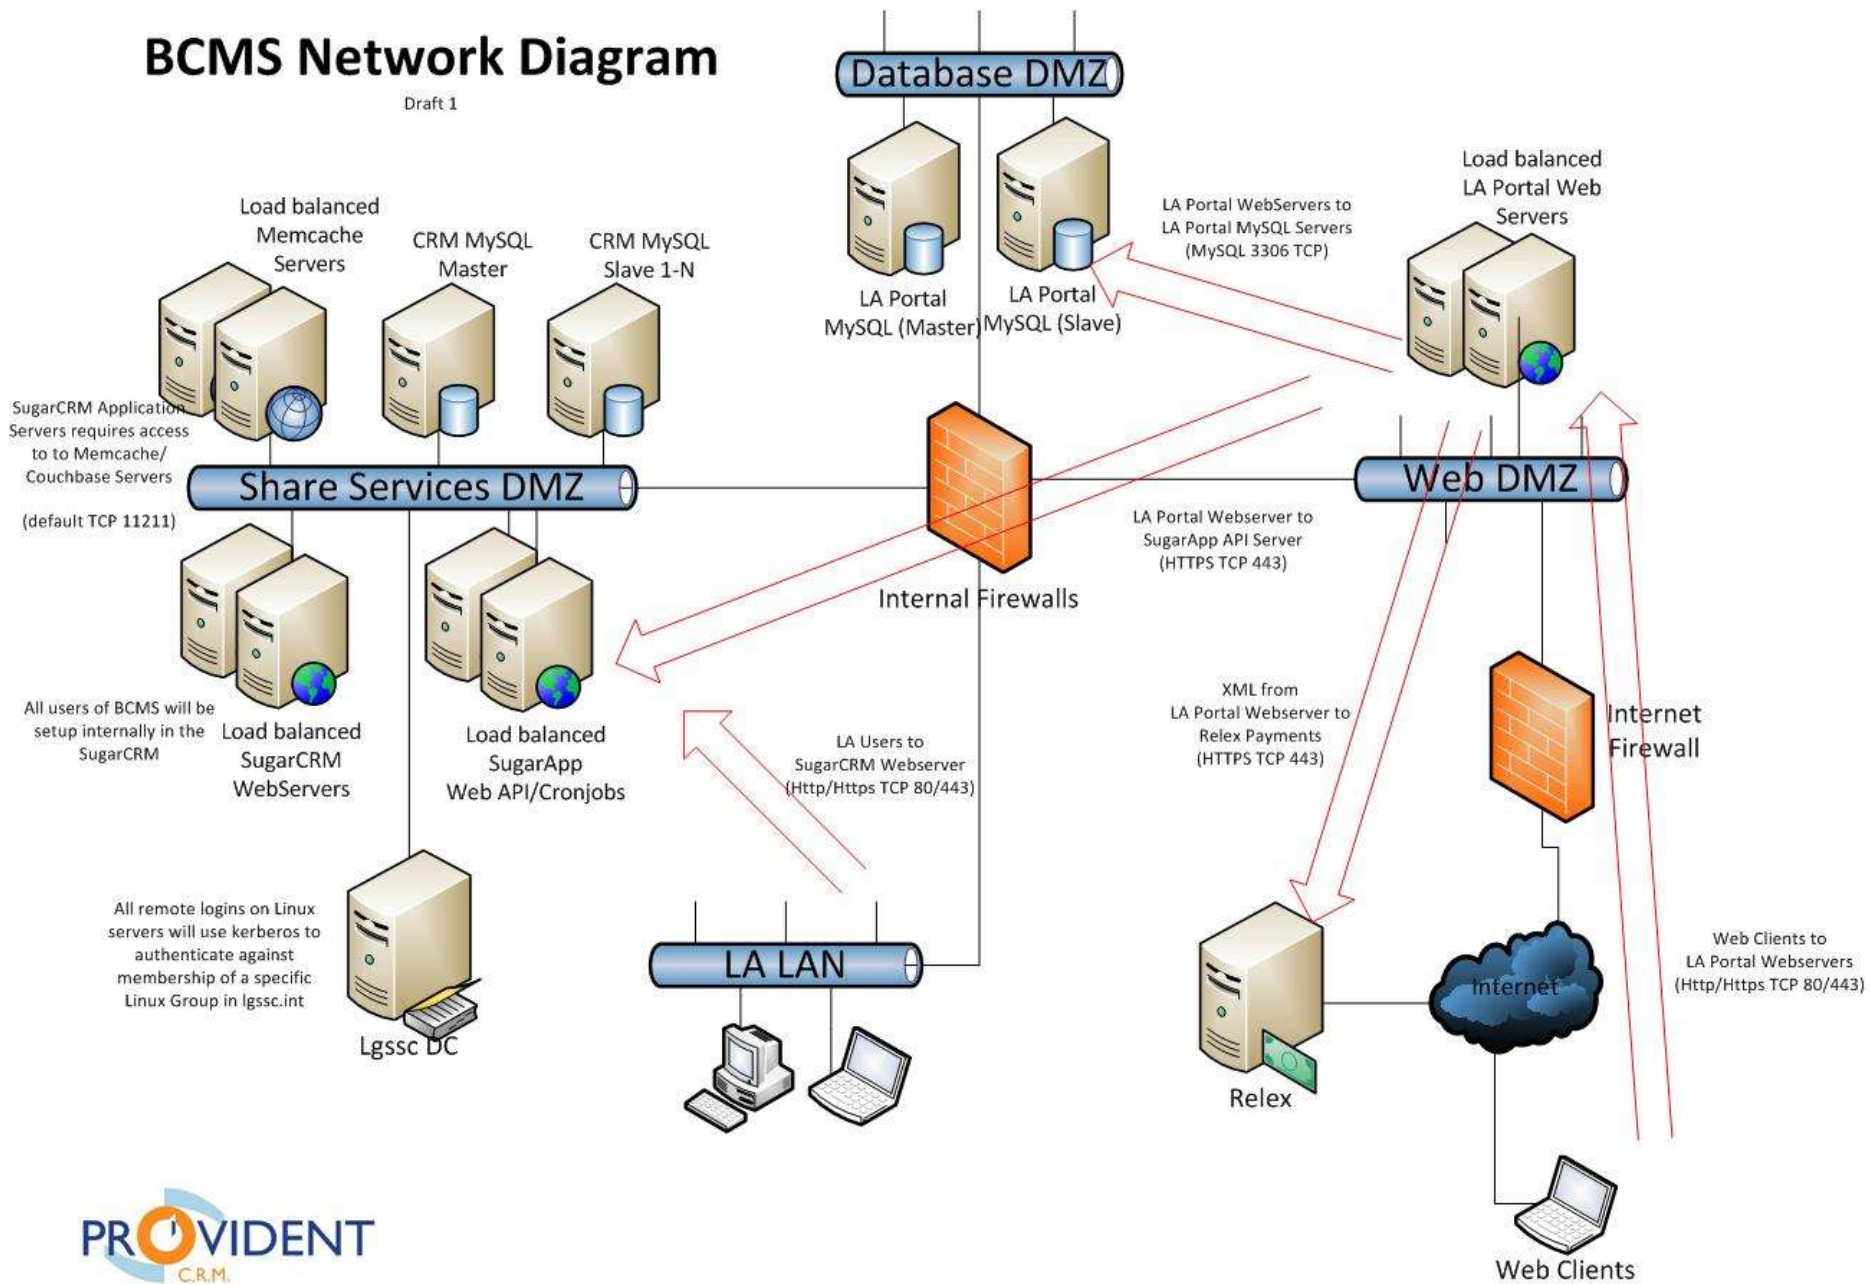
BCMS Network Diagram

Draft 1

Database DMZ

LA Portal MySQL (Master)

LA Portal MySQL (Slave)

LA Portal WebServers to LA Portal MySQL Servers (MySQL 3306 TCP)

Load balanced LA Portal Web Servers

Load balanced Memcache Servers

CRM MySQL Master

CRM MySQL Slave 1-N

SugarCRM Application Servers requires access to to Memcache/ Couchbase Servers

(default TCP 11211)

Share Services DMZ

Internal Firewalls

Web DMZ

LA Portal Webserver to SugarApp API Server (HTTPS TCP 443)

All users of BCMS will be setup internally in the SugarCRM

Load balanced SugarCRM WebServers

Load balanced SugarApp Web API/Cronjobs

LA Users to SugarCRM Webserver (Http/Https TCP 80/443)

XML from LA Portal Webserver to Relex Payments (HTTPS TCP 443)

Internet Firewall

All remote logins on Linux servers will use kerberos to authenticate against membership of a specific Linux Group in lgssc.int

Lgssc DC

LA LAN

Internet

Relex

Web Clients to LA Portal Webservers (Http/Https TCP 80/443)

Web Clients

PROVIDENT C.R.M.